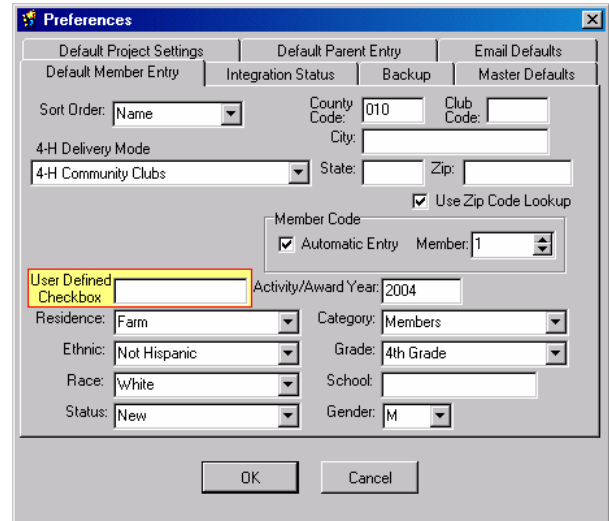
Preferences

Default Project Settings | Default Parent Entry | Email Defaults
Default Member Entry | Integration Status | Backup | Master Defaults

Sort Order: Name
County Code: 010
Club Code:
City:
4-H Delivery Mode
4-H Community Clubs
State:
Zip:
Use Zip Code Lookup
Member Code
Automatic Entry
Member: 1
User Defined Checkbox
Activity/Award Year: 2004
Residence: Farm
Category: Members
Ethnic: Not Hispanic
Grade: 4th Grade
Race: White
School:
Status: New
Gender: M

OK
Cancel